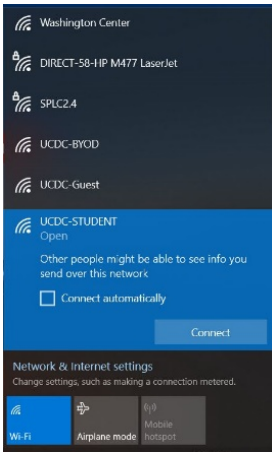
Washington Center

DIRECT-58-HP M477 LaserJet

SPLC2.4

UCDC-BYOD

UCDC-Guest

UCDC-STUDENT
Open

Other people might be able to see info you send over this network

Connect automatically

Connect

Network & Internet settings
Change settings, such as making a connection metered.

Wi-Fi

Airplane mode

Mobile hotspot